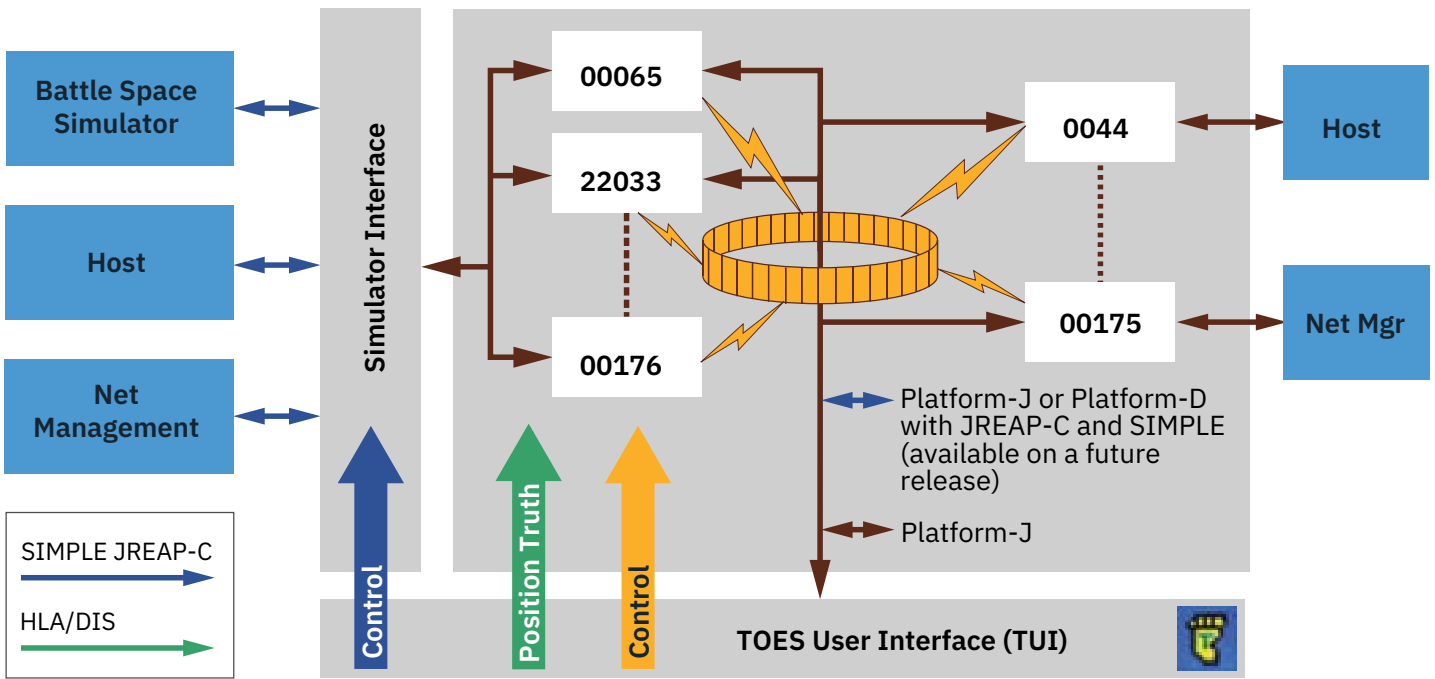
Battle Space Simulator

Host

Net Management

SIMPLE JREAP-C

HLA/DIS

Simulator Interface

00065

22033

00176

0044

00175

Host

Net Mgr

Platform-J or Platform-D with JREAP-C and SIMPLE (available on a future release)

Platform-J

Control

Position Truth

Control

TOES User Interface (TUI)